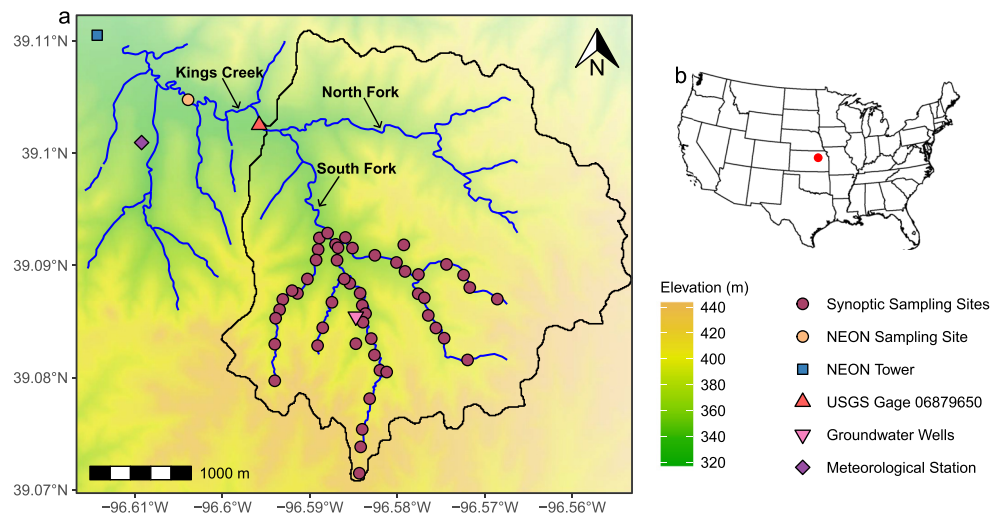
a

39.11°N
39.1°N
39.09°N
39.08°N
39.07°N

-96.61°W -96.6°W -96.59°W -96.58°W -96.57°W -96.56°W

Kings Creek
North Fork
South Fork

N

1000 m

b

Elevation (m)
440
420
400
380
360
340
320

Synoptic Sampling Sites
NEON Sampling Site
NEON Tower
USGS Gage 06879650
Groundwater Wells
Meteorological Station